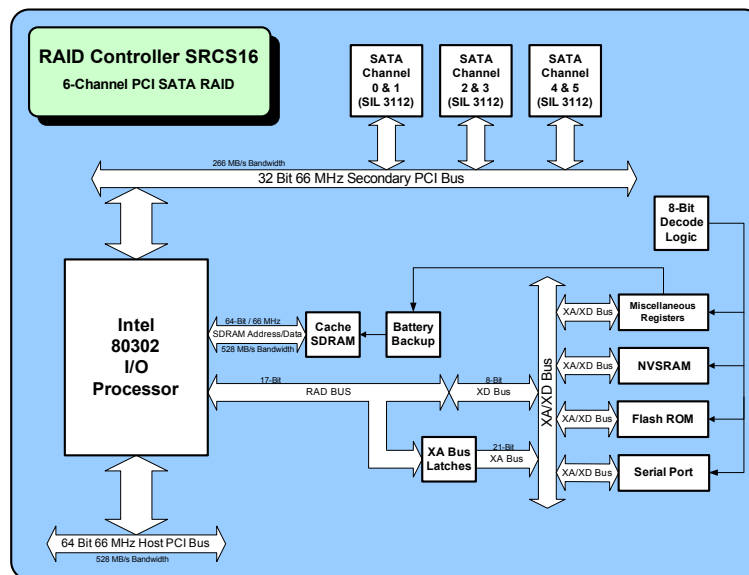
RAID Controller SRCS16
6-Channel PCI SATA RAID

SATA Channel 0 & 1 (SIL 3112)

SATA Channel 2 & 3 (SIL 3112)

SATA Channel 4 & 5 (SIL 3112)

266 MB/s Bandwidth
32 Bit 66 MHz Secondary PCI Bus

8-Bit Decode Logic

Intel 80302 I/O Processor

64-Bit / 66 MHz
SDRAM Address/Data
528 MB/s Bandwidth

Cache SDRAM

Battery Backup

XA/XD Bus
Miscellaneous Registers

XA/XD Bus
NVSRAM

XA/XD Bus
Flash ROM

XA/XD Bus
Serial Port

XA/XD Bus

17-Bit
RAD BUS

8-Bit
XD Bus

XA Bus Latches

21-Bit
XA Bus

64 Bit 66 MHz Host PCI Bus
528 MB/s Bandwidth